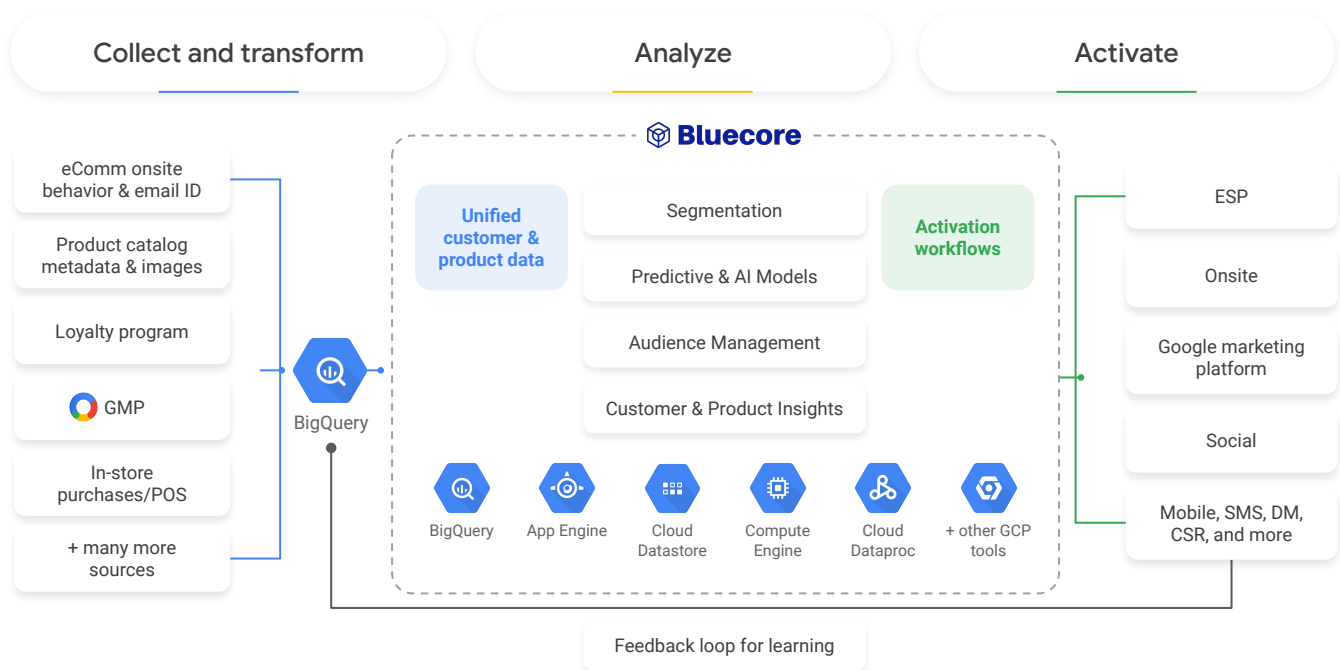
Collect and transform

Analyze

Activate

eComm onsite behavior & email ID

Product catalog metadata & images

Loyalty program

GMP

In-store purchases/POS

+ many more sources

BigQuery

Bluecore

Unified customer & product data

Segmentation

Predictive & AI Models

Audience Management

Customer & Product Insights

Activation workflows

BigQuery

App Engine

Cloud Datastore

Compute Engine

Cloud Dataproc

+ other GCP tools

ESP

Onsite

Google marketing platform

Social

Mobile, SMS, DM, CSR, and more

Feedback loop for learning